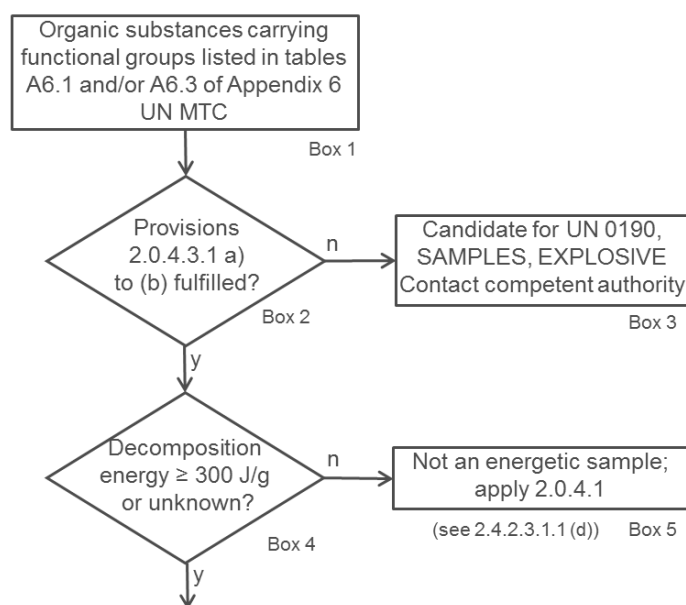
Organic substances carrying functional groups listed in tables A6.1 and/or A6.3 of Appendix 6 UN MTC

Box 1

Provisions 2.0.4.3.1 a) to (b) fulfilled?

Box 2

n

Candidate for UN 0190, SAMPLES, EXPLOSIVE Contact competent authority

Box 3

y

Decomposition energy ≥ 300 J/g or unknown?

Box 4

n

Not an energetic sample; apply 2.0.4.1

(see 2.4.2.3.1.1 (d))

Box 5

y